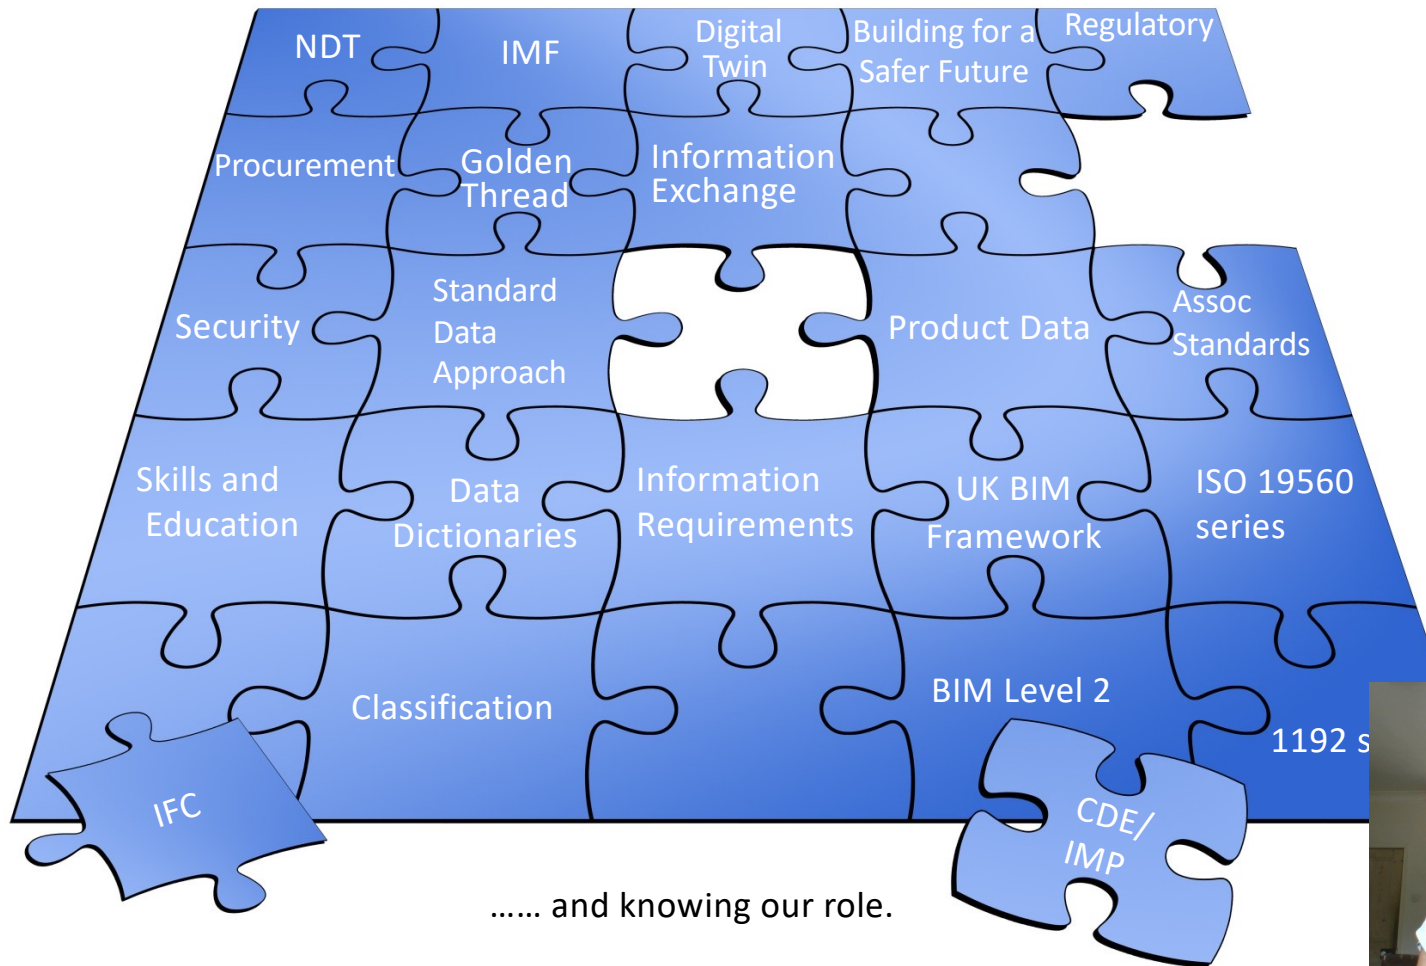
NDT
IMF
Digital Twin
Building for a Safer Future
Regulatory
Procurement
Golden Thread
Information Exchange
Security
Standard Data Approach
Product Data
Assoc Standards
Skills and Education
Data Dictionaries
Information Requirements
UK BIM Framework
ISO 19560 series
Classification
BIM Level 2
1192 s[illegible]
IFC
CDE/ IMP
…… and knowing our role.